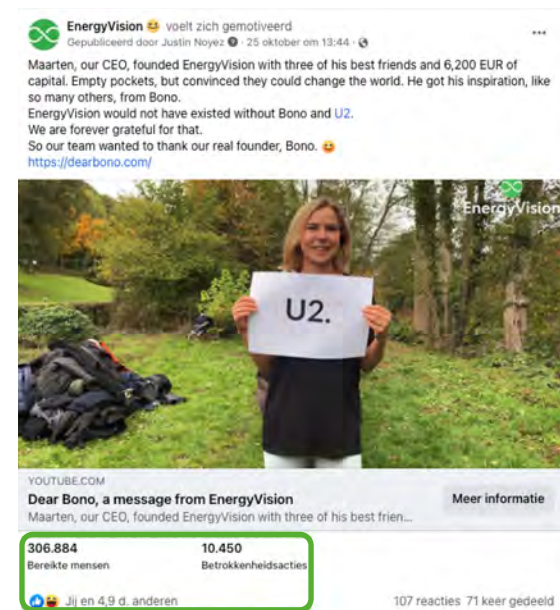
EnergyVision 😆 voelt zich gemotiveerd
Gepubliceerd door Justin Noyez · 25 oktober om 13:44 ·

...

Maarten, our CEO, founded EnergyVision with three of his best friends and 6,200 EUR of capital. Empty pockets, but convinced they could change the world. He got his inspiration, like so many others, from Bono.
EnergyVision would not have existed without Bono and U2.
We are forever grateful for that.
So our team wanted to thank our real founder, Bono. 😆
https://dearbono.com/

EnergyVision

U2.

YOUTUBE.COM
Dear Bono, a message from EnergyVision
Maarten, our CEO, founded EnergyVision with three of his best frien...
Meer informatie

306.884
Bereikte mensen
10.450
Betrokkenheidsacties

Jij en 4,9 d. anderen
107 reacties 71 keer gedeeld